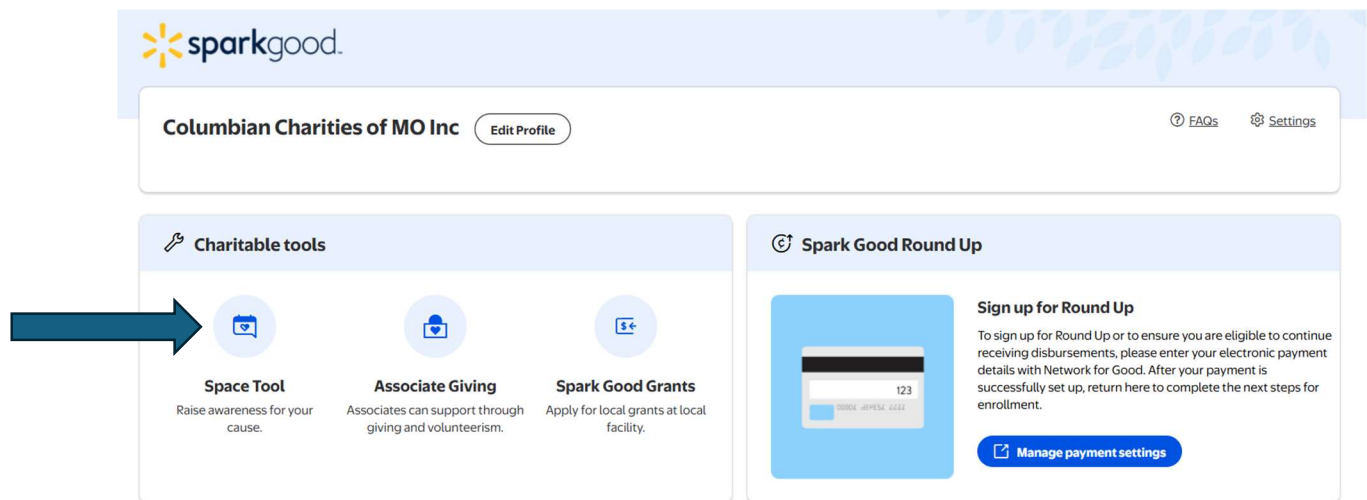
sparkgood.

Columbian Charities of MO Inc

Edit Profile

FAQs

Settings

Charitable tools

Space Tool
Raise awareness for your cause.

Associate Giving
Associates can support through giving and volunteerism.

Spark Good Grants
Apply for local grants at local facility.

Spark Good Round Up

123

Sign up for Round Up
To sign up for Round Up or to ensure you are eligible to continue receiving disbursements, please enter your electronic payment details with Network for Good. After your payment is successfully set up, return here to complete the next steps for enrollment.

Manage payment settings